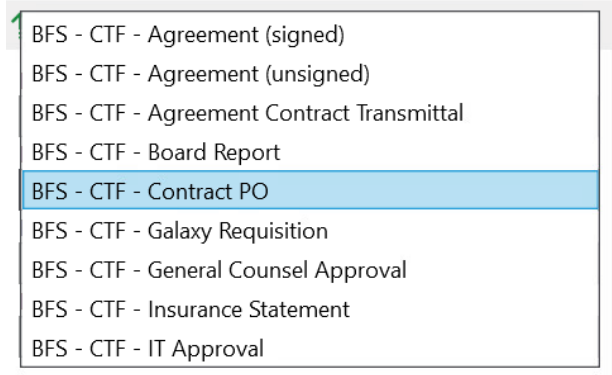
BFS - CTF - Agreement (signed)
BFS - CTF - Agreement (unsigned)
BFS - CTF - Agreement Contract Transmittal
BFS - CTF - Board Report
BFS - CTF - Contract PO
BFS - CTF - Galaxy Requisition
BFS - CTF - General Counsel Approval
BFS - CTF - Insurance Statement
BFS - CTF - IT Approval